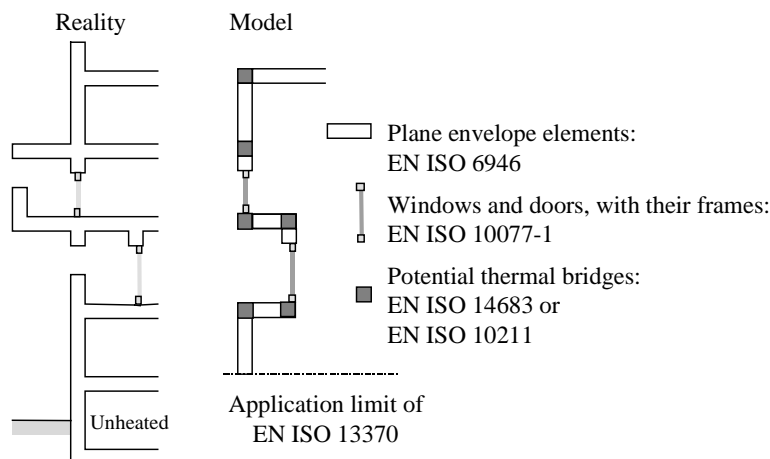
Reality

Model

Plane envelope elements: EN ISO 6946

Windows and doors, with their frames: EN ISO 10077-1

Potential thermal bridges: EN ISO 14683 or EN ISO 10211

Unheated

Application limit of EN ISO 13370